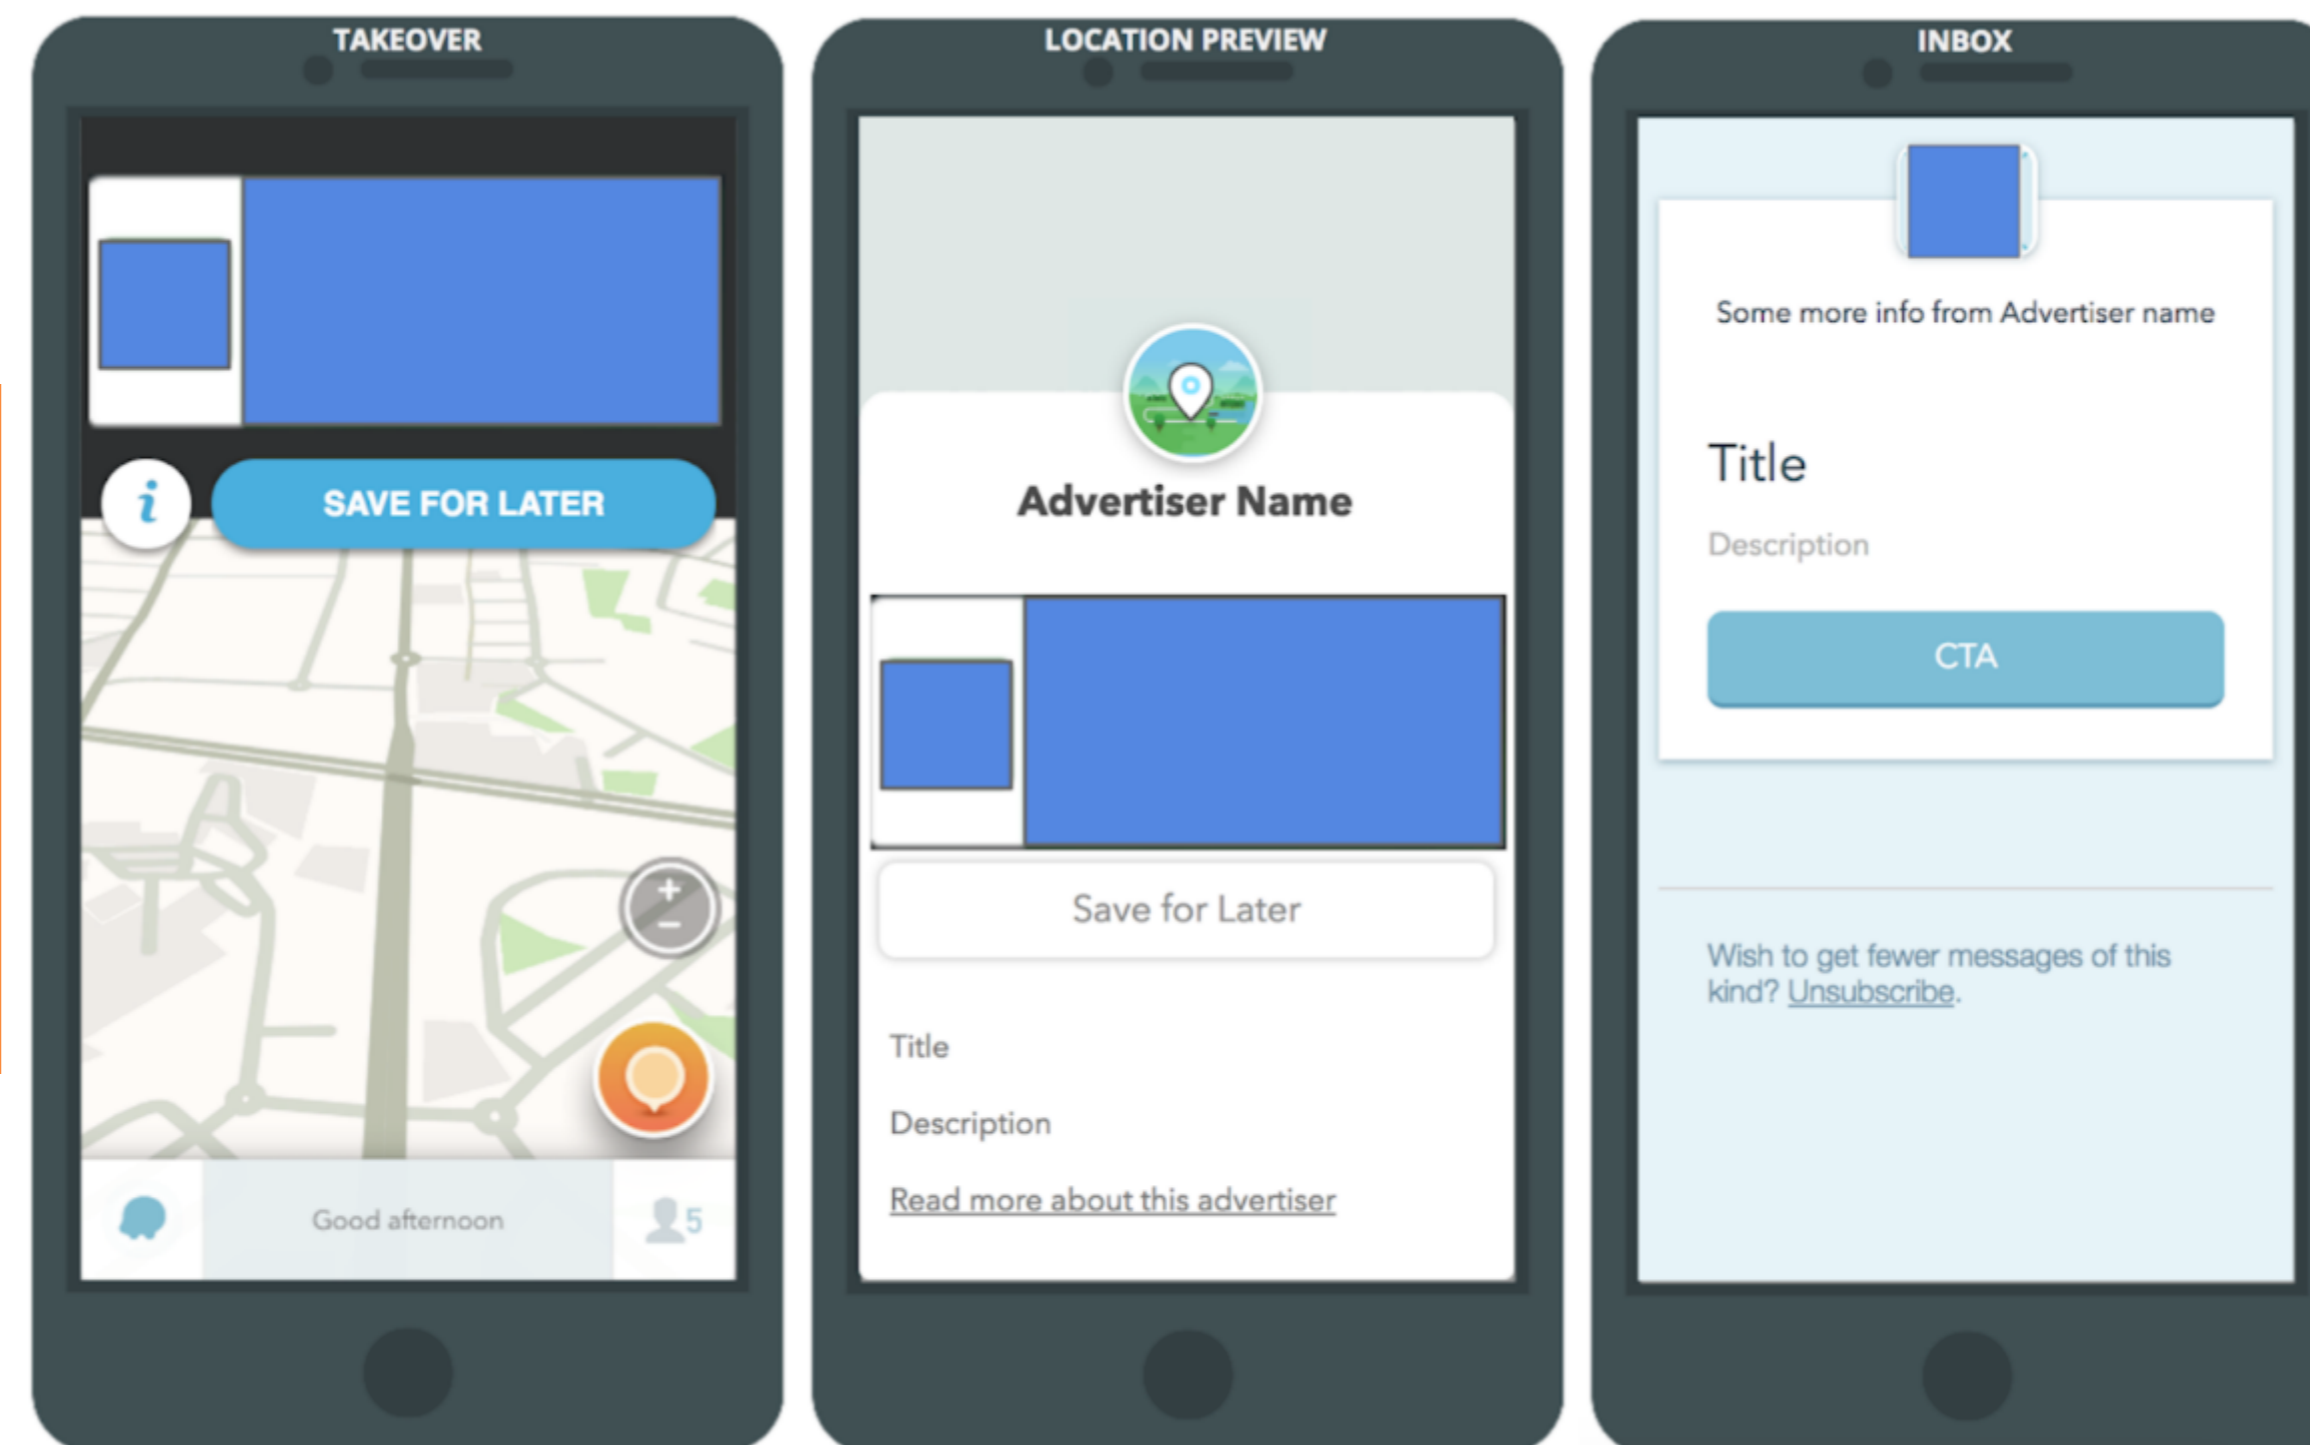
TAKEOVER

i

SAVE FOR LATER

+
−

Good afternoon

5

LOCATION PREVIEW

Advertiser Name

Save for Later

Title

Description

Read more about this advertiser

INBOX

Some more info from Advertiser name

Title

Description

CTA

Wish to get fewer messages of this kind? Unsubscribe.